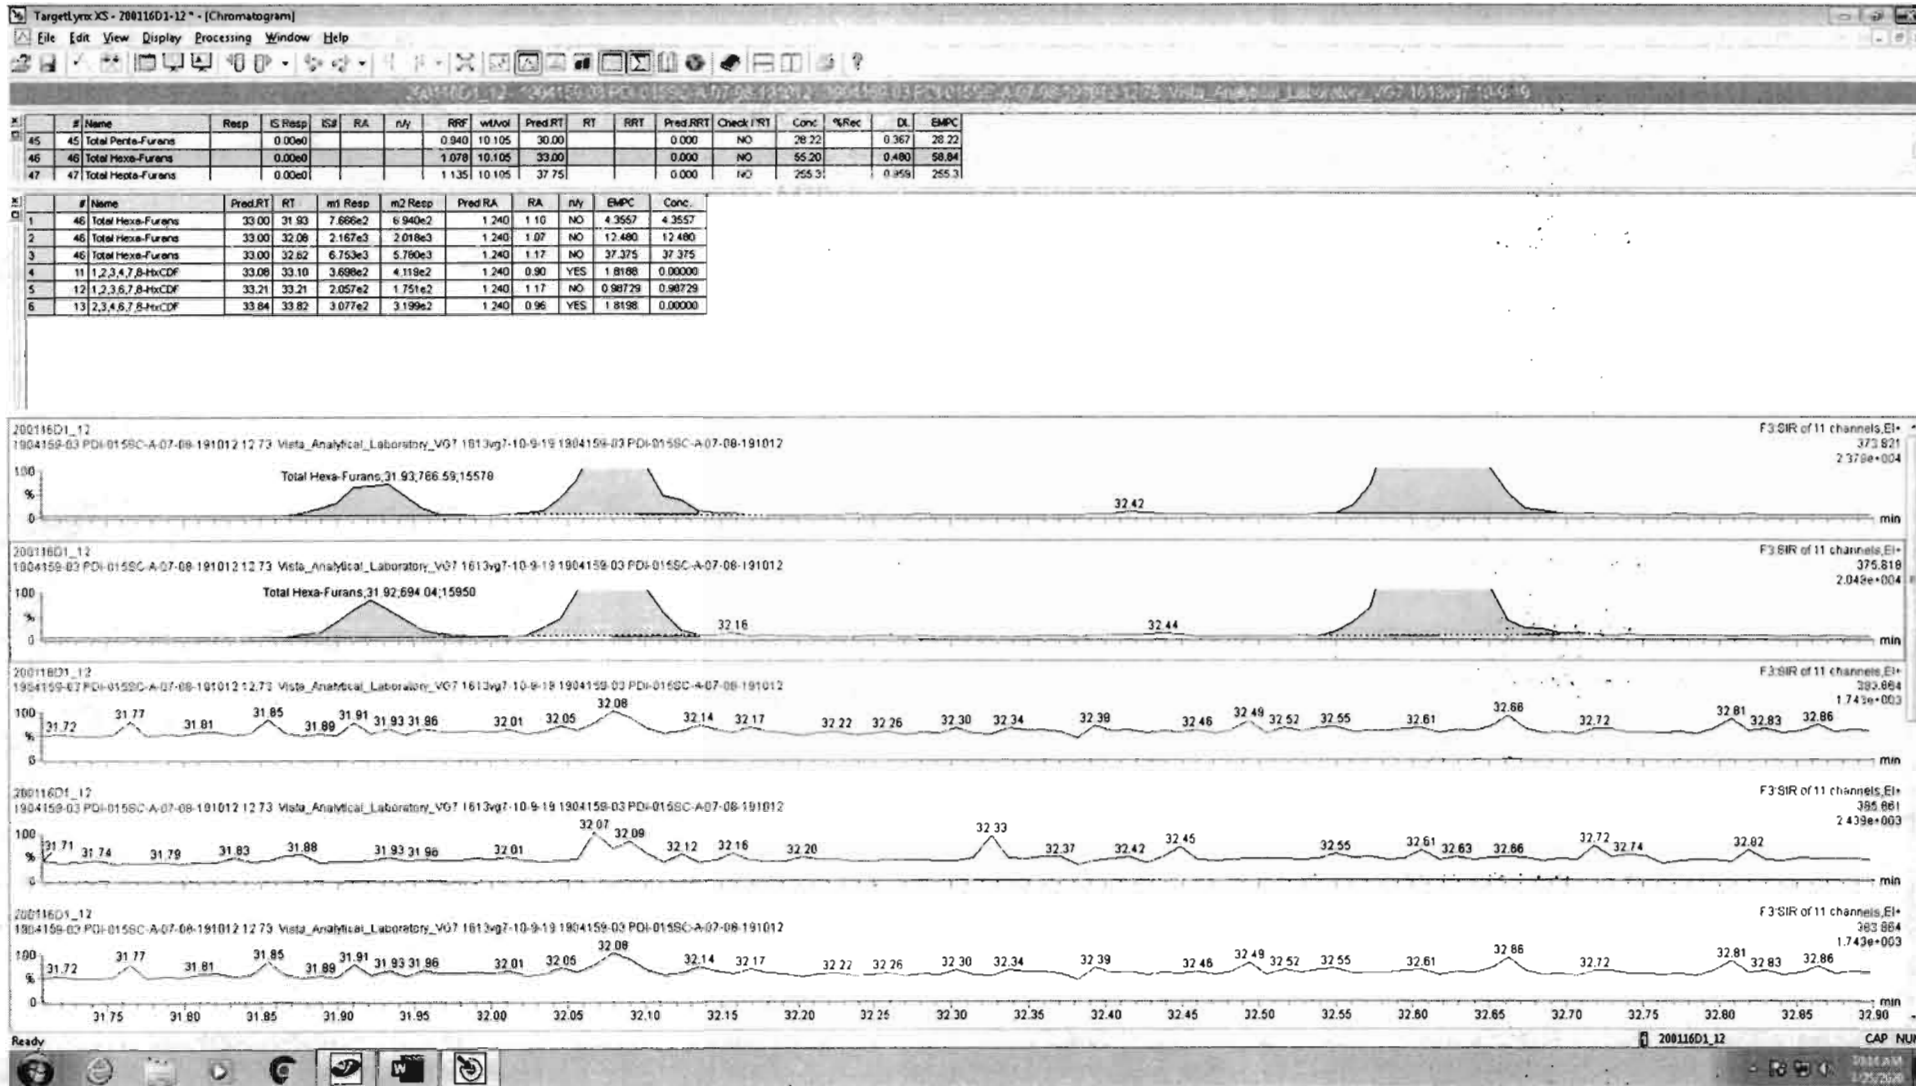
TargetLynx XS - 200116D1-12 * - [Chromatogram]
File Edit View Display Processing Window Help

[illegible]

| | # | Name | Resp | IS Resp | IS# | RA | n/y | RRF | wt/vol | Pred.RT | RT | RRT | Pred.RRT | Check RRT | Conc. | %Rec | DL | EMPC |
|---|---|---|---|---|---|---|---|---|---|---|---|---|---|---|---|---|---|---|
| 45 | 45 | Total Penta-Furans | | 0.00e0 | | | | 0.940 | 10.105 | 30.00 | | | 0.000 | NO | 28.22 | | 0.367 | 28.22 |
| 46 | 46 | Total Hexa-Furans | | 0.00e0 | | | | 1.078 | 10.105 | 33.00 | | | 0.000 | NO | 55.20 | | 0.480 | 58.84 |
| 47 | 47 | Total Hepta-Furans | | 0.00e0 | | | | 1.135 | 10.105 | 37.75 | | | 0.000 | NO | 255.3 | | 0.959 | 255.3 |

| | # | Name | Pred.RT | RT | m1 Resp | m2 Resp | Pred.RA | RA | n/y | EMPC | Conc. |
|---|---|---|---|---|---|---|---|---|---|---|---|
| 1 | 46 | Total Hexa-Furans | 33.00 | 31.93 | 7.666e2 | 6.940e2 | 1.240 | 1.10 | NO | 4.3557 | 4.3557 |
| 2 | 46 | Total Hexa-Furans | 33.00 | 32.08 | 2.167e3 | 2.018e3 | 1.240 | 1.07 | NO | 12.480 | 12.480 |
| 3 | 46 | Total Hexa-Furans | 33.00 | 32.62 | 6.753e3 | 5.780e3 | 1.240 | 1.17 | NO | 37.375 | 37.375 |
| 4 | 11 | 1,2,3,4,7,8-HxCDF | 33.08 | 33.10 | 3.698e2 | 4.119e2 | 1.240 | 0.90 | YES | 1.8168 | 0.00000 |
| 5 | 12 | 1,2,3,6,7,8-HxCDF | 33.21 | 33.21 | 2.057e2 | 1.751e2 | 1.240 | 1.17 | NO | 0.98729 | 0.98729 |
| 6 | 13 | 2,3,4,6,7,8-HxCDF | 33.84 | 33.82 | 3.077e2 | 3.199e2 | 1.240 | 0.96 | YES | 1.8198 | 0.00000 |

200116D1_12
1904159-03 PDI-015SC-A-07-08-191012 12.73 Vista_Analytical_Laboratory_VG7 1613vg7-10-9-19 1904159-03 PDI-015SC-A-07-08-191012
F3:SIR of 11 channels,EI+
373.821
2.379e+004
100
%
0
Total Hexa-Furans;31.93;766.59;15578
32.42
min

200116D1_12
1904159-03 PDI-015SC-A-07-08-191012 12.73 Vista_Analytical_Laboratory_VG7 1613vg7-10-9-19 1904159-03 PDI-015SC-A-07-08-191012
F3:SIR of 11 channels,EI+
375.818
2.049e+004
100
%
0
Total Hexa-Furans;31.92;694.04;15950
32.16
32.44
min

200116D1_12
1904159-03 PDI-015SC-A-07-08-191012 12.73 Vista_Analytical_Laboratory_VG7 1613vg7-10-9-19 1904159-03 PDI-015SC-A-07-08-191012
F3:SIR of 11 channels,EI+
383.864
1.743e+003
100
%
0
31.72 31.77 31.81 31.85 31.89 31.91 31.93 31.96 32.01 32.05 32.08 32.14 32.17 32.22 32.26 32.30 32.34 32.39 32.46 32.49 32.52 32.55 32.61 32.66 32.72 32.81 32.83 32.86
min

200116D1_12
1904159-03 PDI-015SC-A-07-08-191012 12.73 Vista_Analytical_Laboratory_VG7 1613vg7-10-9-19 1904159-03 PDI-015SC-A-07-08-191012
F3:SIR of 11 channels,EI+
385.861
2.439e+003
100
%
0
31.71 31.74 31.79 31.83 31.88 31.93 31.96 32.01 32.07 32.09 32.12 32.16 32.20 32.33 32.37 32.42 32.45 32.55 32.61 32.63 32.66 32.72 32.74 32.82
min

200116D1_12
1904159-03 PDI-015SC-A-07-08-191012 12.73 Vista_Analytical_Laboratory_VG7 1613vg7-10-9-19 1904159-03 PDI-015SC-A-07-08-191012
F3:SIR of 11 channels,EI+
383.864
1.743e+003
100
%
0
31.72 31.77 31.81 31.85 31.89 31.91 31.93 31.96 32.01 32.05 32.08 32.14 32.17 32.22 32.26 32.30 32.34 32.39 32.48 32.49 32.52 32.55 32.61 32.66 32.72 32.81 32.83 32.86
min
31.75 31.80 31.85 31.90 31.95 32.00 32.05 32.10 32.15 32.20 32.25 32.30 32.35 32.40 32.45 32.50 32.55 32.60 32.65 32.70 32.75 32.80 32.85 32.90

Ready
200116D1_12
CAP NUM
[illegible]